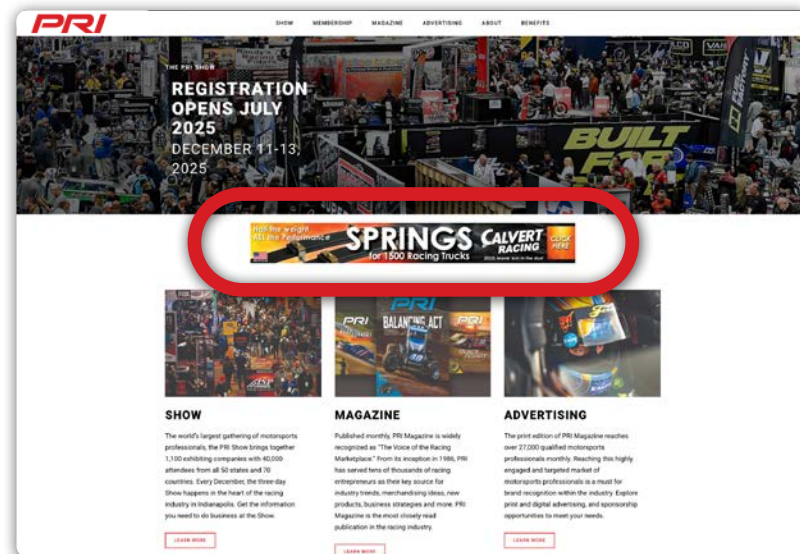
PRI

SHOW MEMBERSHIP MAGAZINE ADVERTISING ABOUT BENEFITS

THE PRI SHOW

REGISTRATION OPENS JULY 2025

DECEMBER 11-13, 2025

BUILT FOR

Half the weight All the Performance

SPRINGS for 1500 Racing Trucks

CALVERT RACING

CLICK HERE

PRI BALANCING ACT

SHOW

The world's largest gathering of motorsports professionals, the PRI Show brings together 1,100 exhibiting companies with 40,000 attendees from all 50 states and 70 countries. Every December, the three-day Show happens in the heart of the racing industry in Indianapolis. Get the information you need to do business at the Show.

LEARN MORE

MAGAZINE

Published monthly, PRI Magazine is widely recognized as "The Voice of the Racing Marketplace." From its inception in 1986, PRI has served tens of thousands of racing entrepreneurs as their key source for industry trends, merchandising ideas, new products, business strategies and more. PRI Magazine is the most closely read publication in the racing industry.

LEARN MORE

ADVERTISING

The print edition of PRI Magazine reaches over 27,000 qualified motorsports professionals monthly. Reaching this highly engaged and targeted market of motorsports professionals is a must for brand recognition within the industry. Explore print and digital advertising, and sponsorship opportunities to meet your needs.

LEARN MORE